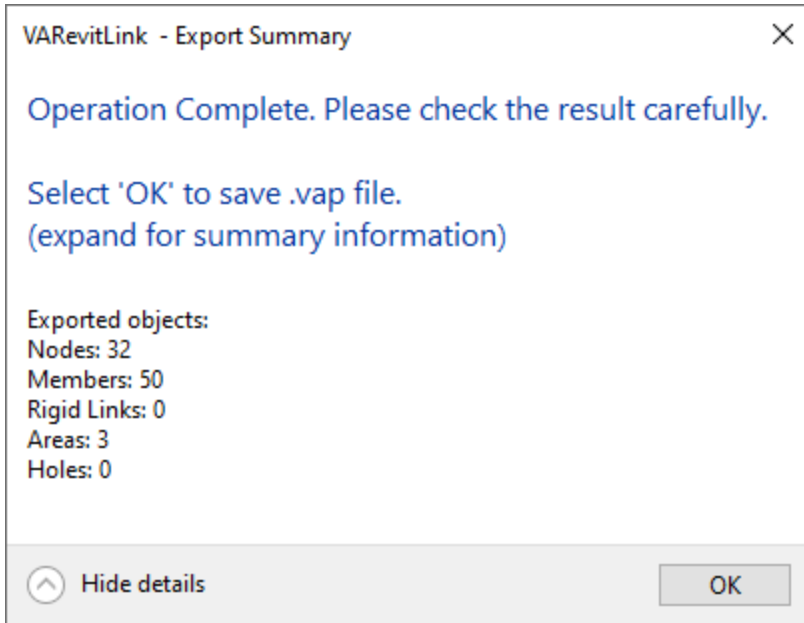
VARevitLink - Export Summary

×

Operation Complete. Please check the result carefully.

Select 'OK' to save .vap file.
(expand for summary information)

Exported objects:
Nodes: 32
Members: 50
Rigid Links: 0
Areas: 3
Holes: 0

Hide details

OK